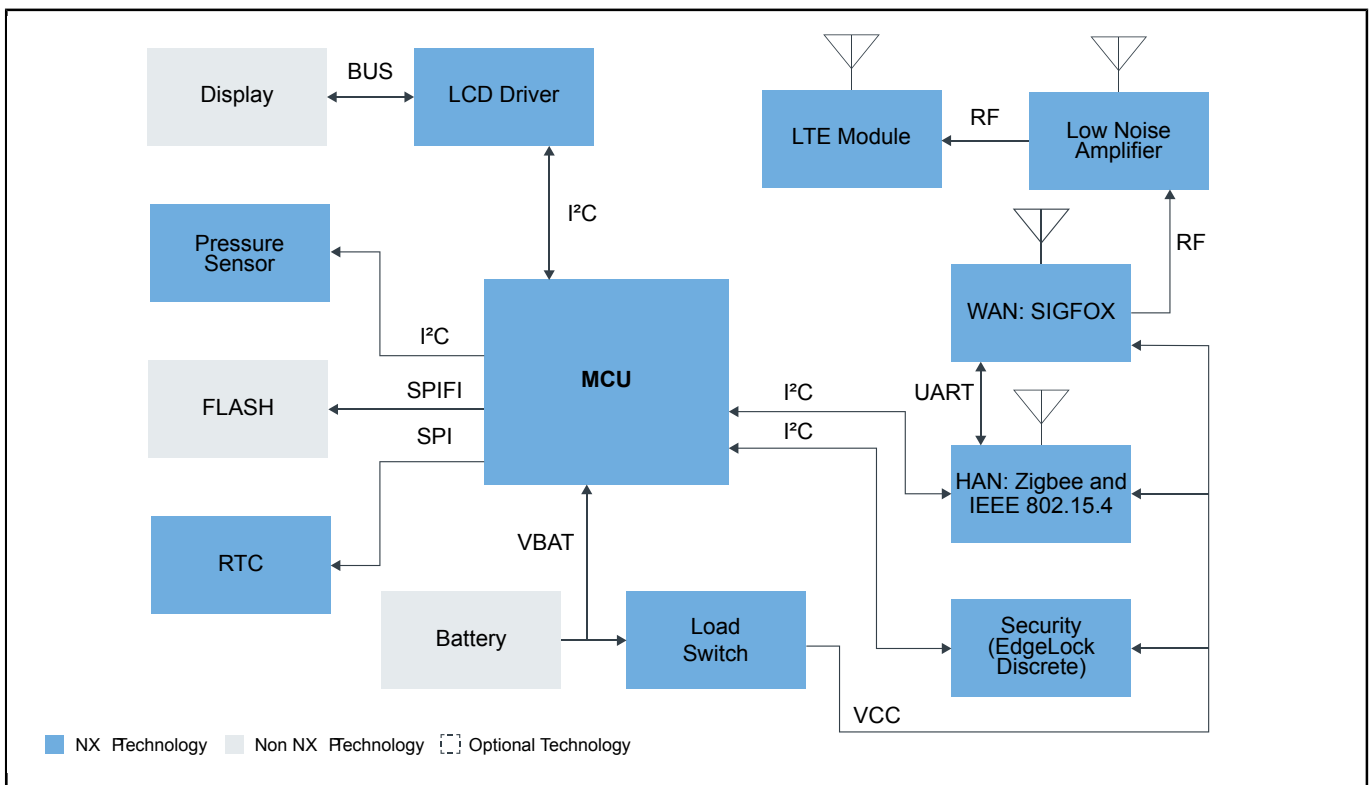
Display

BUS

LCD Driver

LTE Module

RF

Low Noise Amplifier

I²C

Pressure Sensor

RF

WAN: SIGFOX

I²C

MCU

FLASH

SPIFI

I²C

UART

SPI

I²C

HAN: Zigbee and IEEE 802.15.4

RTC

VBAT

Battery

Load Switch

Security (EdgeLock Discrete)

VCC

NX Ftechnology   Non NX Ftechnology   Optional Technology